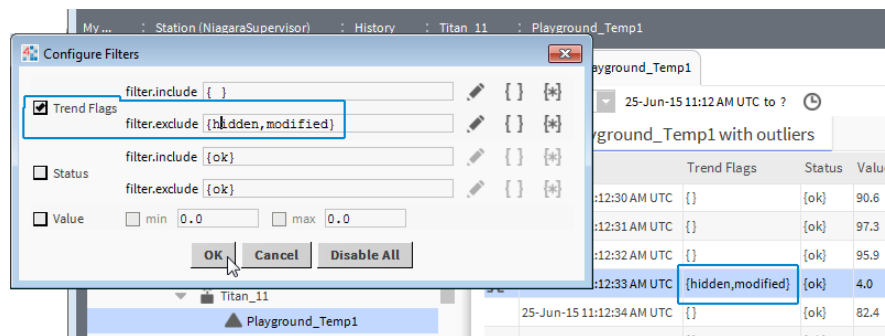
My ... : Station (NiagaraSupervisor) : History : Titan_11 : Playground_Temp1

Configure Filters

Trend Flags
filter.include { }
filter.exclude {hidden,modified}
{ } {*}
{ } {*}

Status
filter.include {ok}
filter.exclude {ok}
{ } {*}
{ } {*}

Value
min 0.0
max 0.0

OK
Cancel
Disable All

ayground_Temp1

25-Jun-15 11:12 AM UTC to ?

ayground_Temp1 with outliers

| | Trend Flags | Status | Valu |
|---|---|---|---|
| 1:12:30 AM UTC | {} | {ok} | 90.6 |
| 1:12:31 AM UTC | {} | {ok} | 97.3 |
| 1:12:32 AM UTC | {} | {ok} | 95.9 |
| 1:12:33 AM UTC | {hidden,modified} | {ok} | 4.0 |
| 25-Jun-15 11:12:34 AM UTC | {} | {ok} | 82.4 |

Titan_11
Playground_Temp1